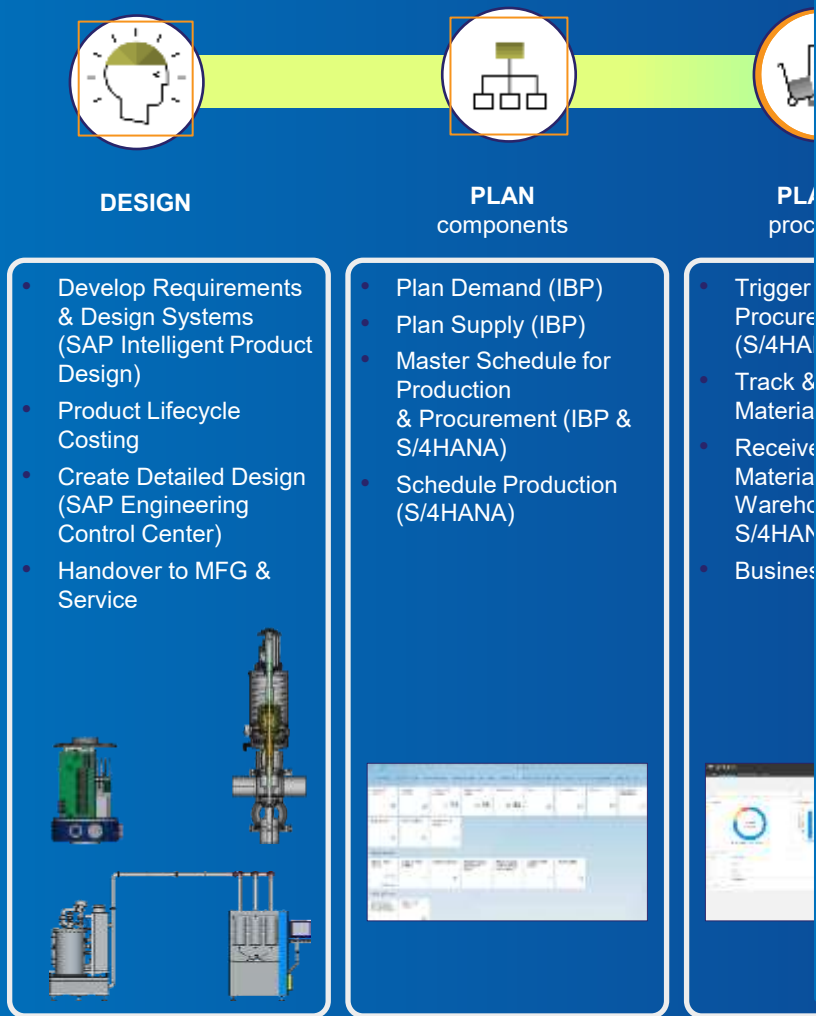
DESIGN

- Develop Requirements & Design Systems (SAP Intelligent Product Design)
- Product Lifecycle Costing
- Create Detailed Design (SAP Engineering Control Center)
- Handover to MFG & Service

PLAN
components

- Plan Demand (IBP)
- Plan Supply (IBP)
- Master Schedule for Production & Procurement (IBP & S/4HANA)
- Schedule Production (S/4HANA)

PLA
proc

- Trigger Procure (S/4HA
- Track & Materia
- Receive Materia Wareho S/4HAN
- Busines